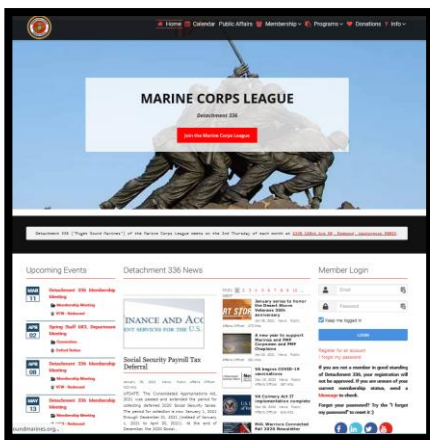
Home Calendar Public Affairs Membership Programs Donations Info

MARINE CORPS LEAGUE

Detachment 336

Join the Marine Corps League

Detachment 336 ("Puget Sound Marines") of the Marine Corps League meets on the 2nd Thursday of each month at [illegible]

Upcoming Events

MAY 11 Detachment 336 Membership Meeting

APR 02 Spring Staff UEC, Department Meeting

MAY 08 Detachment 336 Membership Meeting

MAY 13 Detachment 336 Membership Meeting

Detachment 336 News

INANCE AND ACC
ENT SERVICES FOR THE U.S.

Social Security Payroll Tax Deferral

UPDATE: The Consolidated Appropriations Act, 2021 was passed and extended the period for collecting deferred 2020 Social Security taxes. The period for collection is now January 1, 2021 through December 31, 2021 (instead of January 1, 2021 to April 30, 2021). At the end of December, the 2020 Social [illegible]

January salute to honor the Desert Storm Veterans 30th anniversary

A new law to support Marines and MWF Corporate and MWF Chapters

VA begins COVID-19 vaccinations

VA Century Act IT implementations complete

Member Login

Email

Password

Keep me logged in

Login

Register for an account
I forgot my password

If you are not a member in good standing of Detachment 336, your registration will not be approved. If you are unsure of your current membership status, send a Message to check.

Forgot your password? Try the "I forgot my password" to reset it.

soundmarines.org